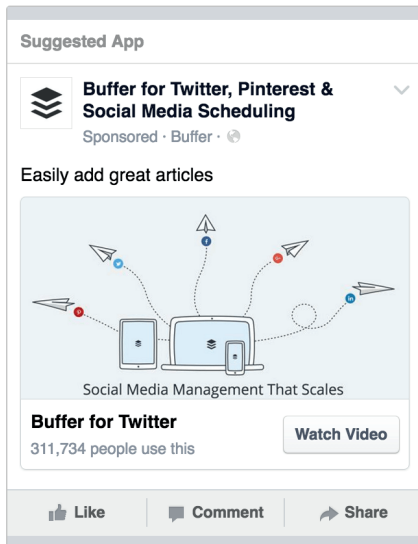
Suggested App

Buffer for Twitter, Pinterest & Social Media Scheduling
Sponsored · Buffer ·

Easily add great articles

Social Media Management That Scales

Buffer for Twitter
311,734 people use this

Watch Video

Like Comment Share